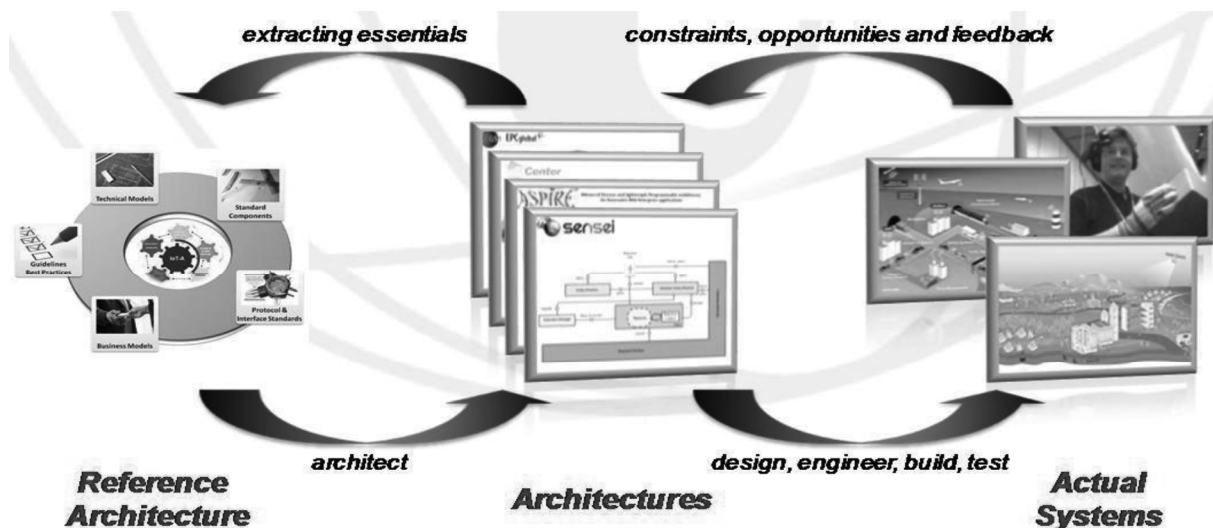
extracting essentials

constraints, opportunities and feedback

Technical Models

Standard Components

IoT-A

Guidelines Best Practices

Protocol & Interface Standards

Business Models

Center

ASPIRE

sensei

architect

design, engineer, build, test

Reference Architecture

Architectures

Actual Systems